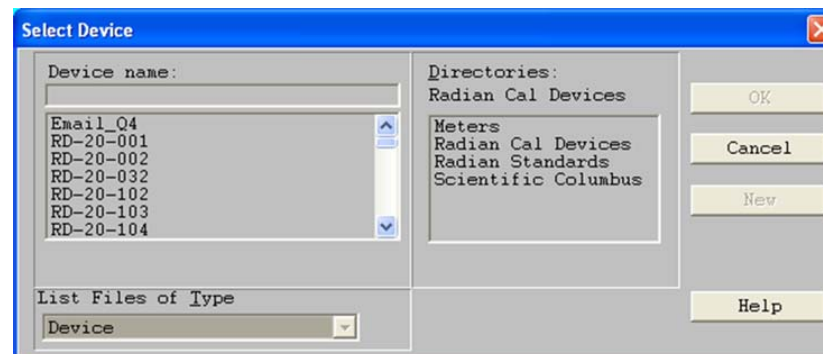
Select Device

Device name:

Email_Q4
RD-20-001
RD-20-002
RD-20-032
RD-20-102
RD-20-103
RD-20-104

Directories:
Radian Cal Devices

Meters
Radian Cal Devices
Radian Standards
Scientific Columbus

OK

Cancel

New

List Files of Type

Device

Help